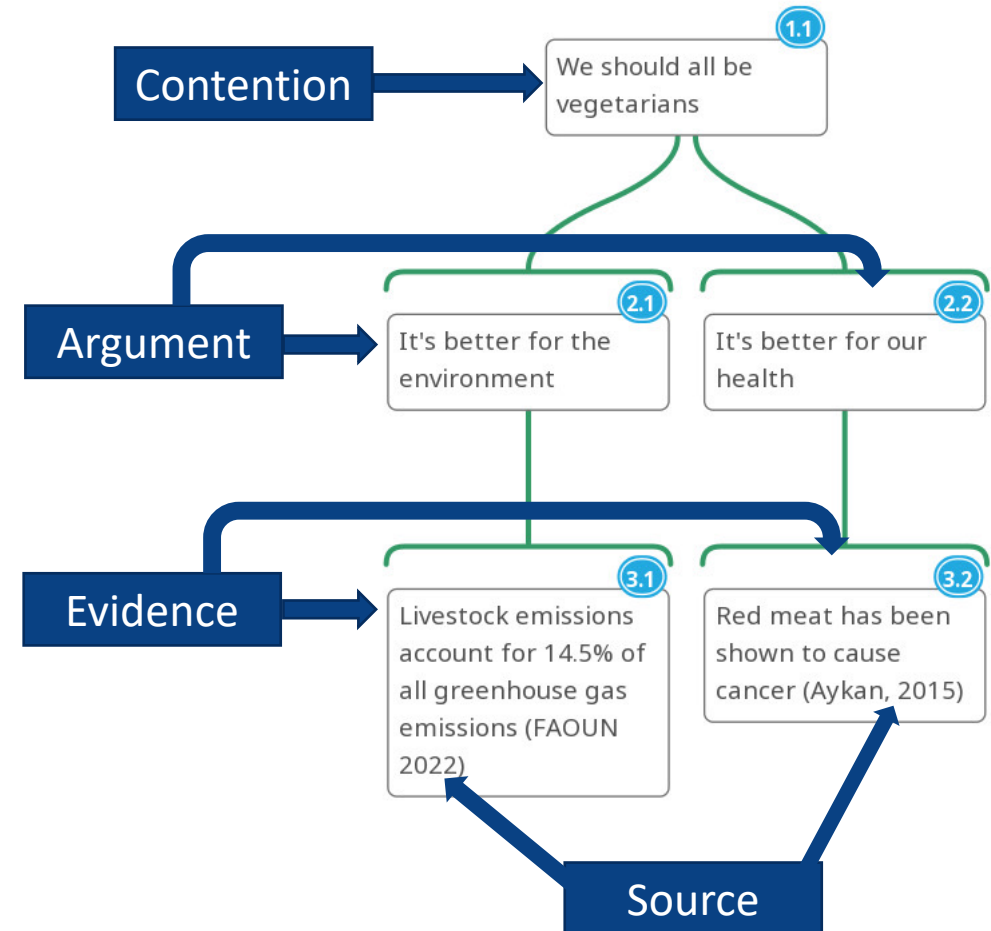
Contention

1.1
We should all be vegetarians

Argument

2.1
It's better for the environment

2.2
It's better for our health

Evidence

3.1
Livestock emissions account for 14.5% of all greenhouse gas emissions (FAOUN 2022)

3.2
Red meat has been shown to cause cancer (Aykan, 2015)

Source